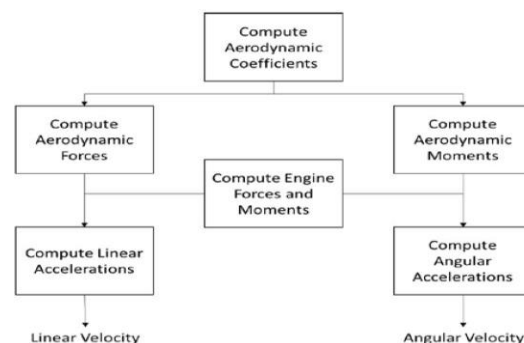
Compute Aerodynamic Coefficients

Compute Aerodynamic Forces

Compute Aerodynamic Moments

Compute Engine Forces and Moments

Compute Linear Accelerations

Compute Angular Accelerations

Linear Velocity

Angular Velocity